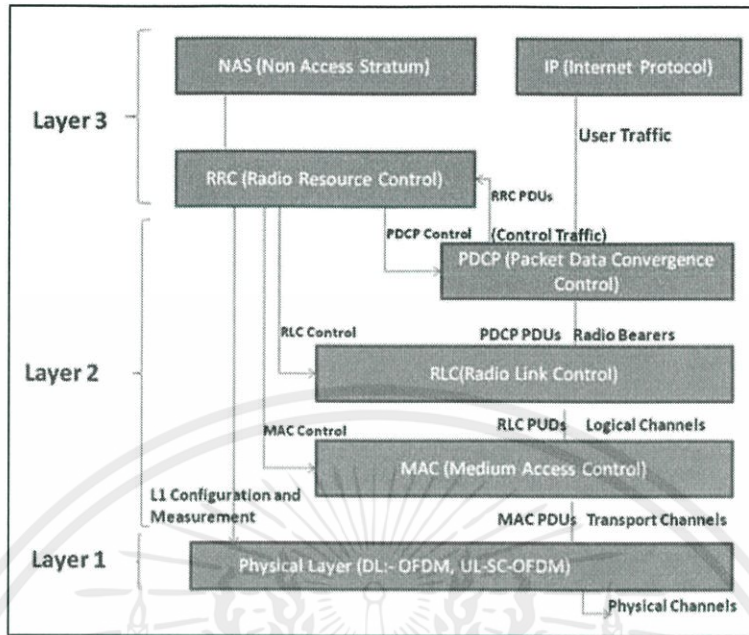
Layer 3

NAS (Non Access Stratum)

IP (Internet Protocol)

User Traffic

RRC (Radio Resource Control)

RRC PDUs

PDCP Control

(Control Traffic)

PDCP (Packet Data Convergence Control)

Layer 2

RLC Control

PDCP PDUs

Radio Bearers

RLC(Radio Link Control)

MAC Control

RLC PUDs

Logical Channels

MAC (Medium Access Control)

L1 Configuration and Measurement

MAC PDUs

Transport Channels

Layer 1

Physical Layer (DL:- OFDM, UL-SC-OFDM)

Physical Channels